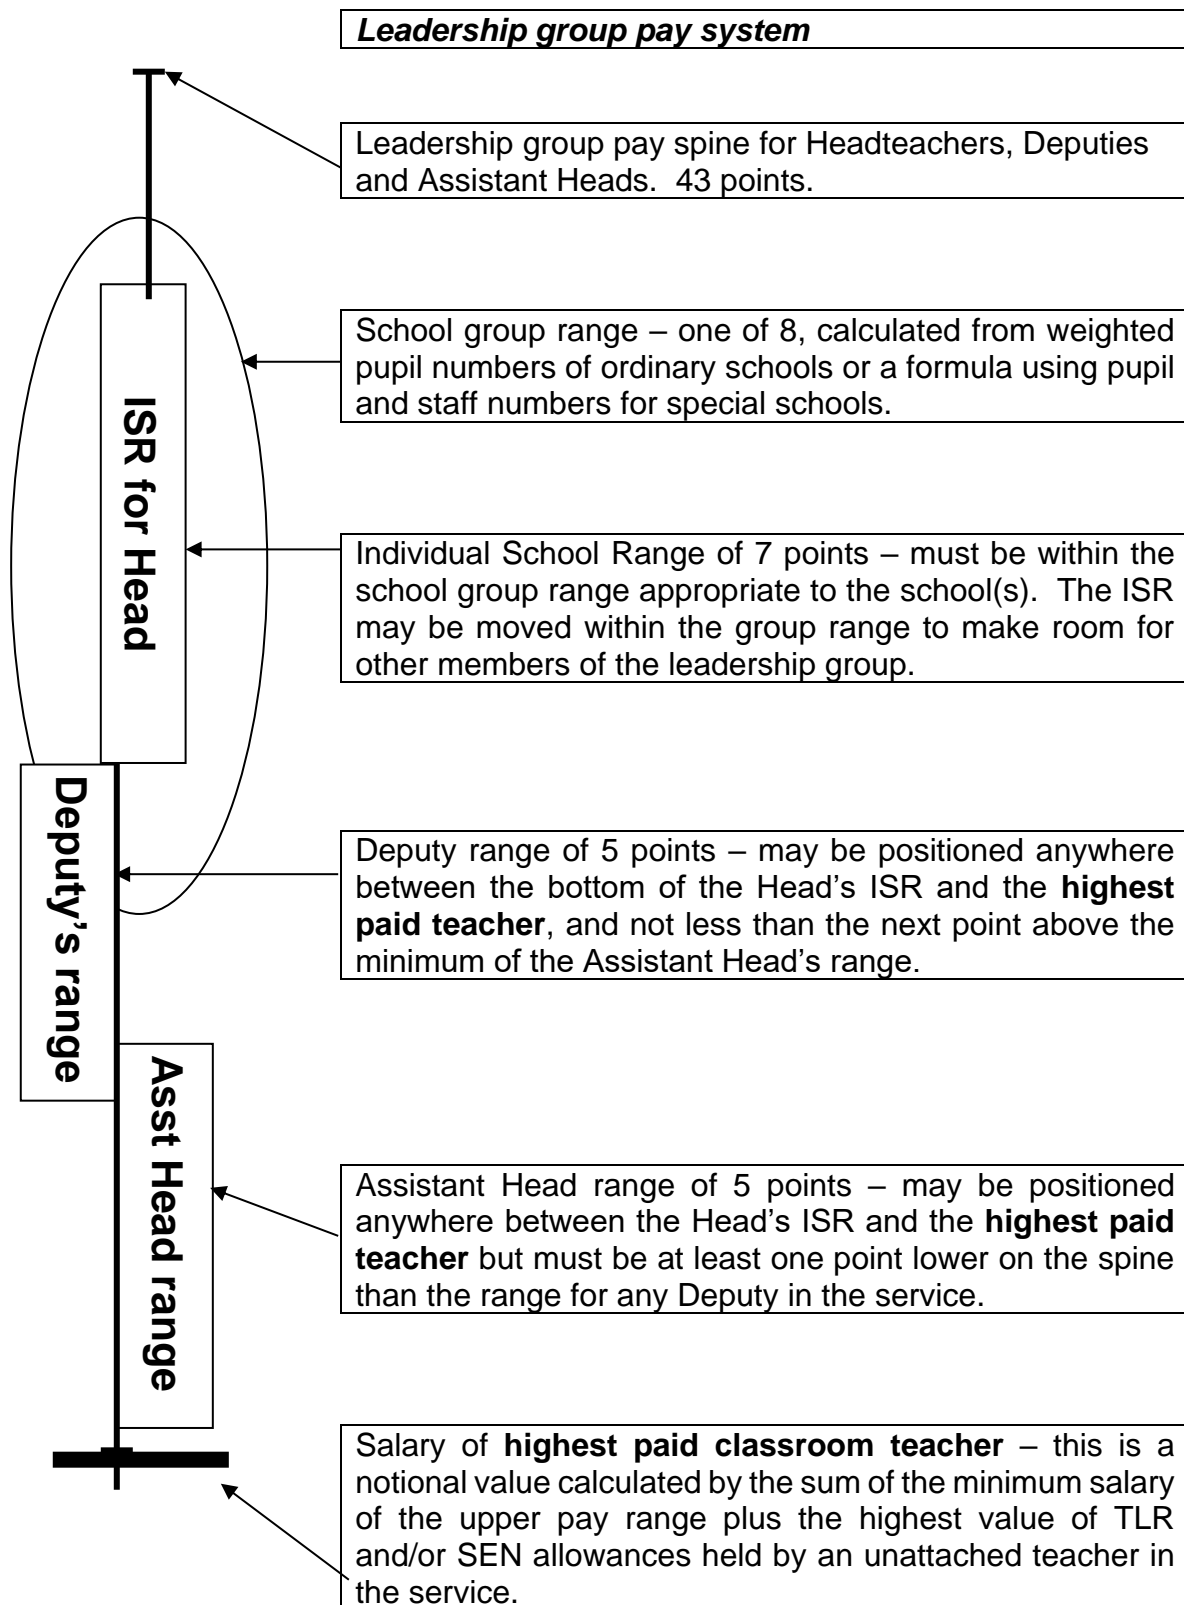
*Leadership group pay system*

Leadership group pay spine for Headteachers, Deputies and Assistant Heads. 43 points.

ISR for Head

School group range – one of 8, calculated from weighted pupil numbers of ordinary schools or a formula using pupil and staff numbers for special schools.

Individual School Range of 7 points – must be within the school group range appropriate to the school(s). The ISR may be moved within the group range to make room for other members of the leadership group.

Deputy's range

Deputy range of 5 points – may be positioned anywhere between the bottom of the Head's ISR and the **highest paid teacher**, and not less than the next point above the minimum of the Assistant Head's range.

Asst Head range

Assistant Head range of 5 points – may be positioned anywhere between the Head's ISR and the **highest paid teacher** but must be at least one point lower on the spine than the range for any Deputy in the service.

Salary of **highest paid classroom teacher** – this is a notional value calculated by the sum of the minimum salary of the upper pay range plus the highest value of TLR and/or SEN allowances held by an unattached teacher in the service.